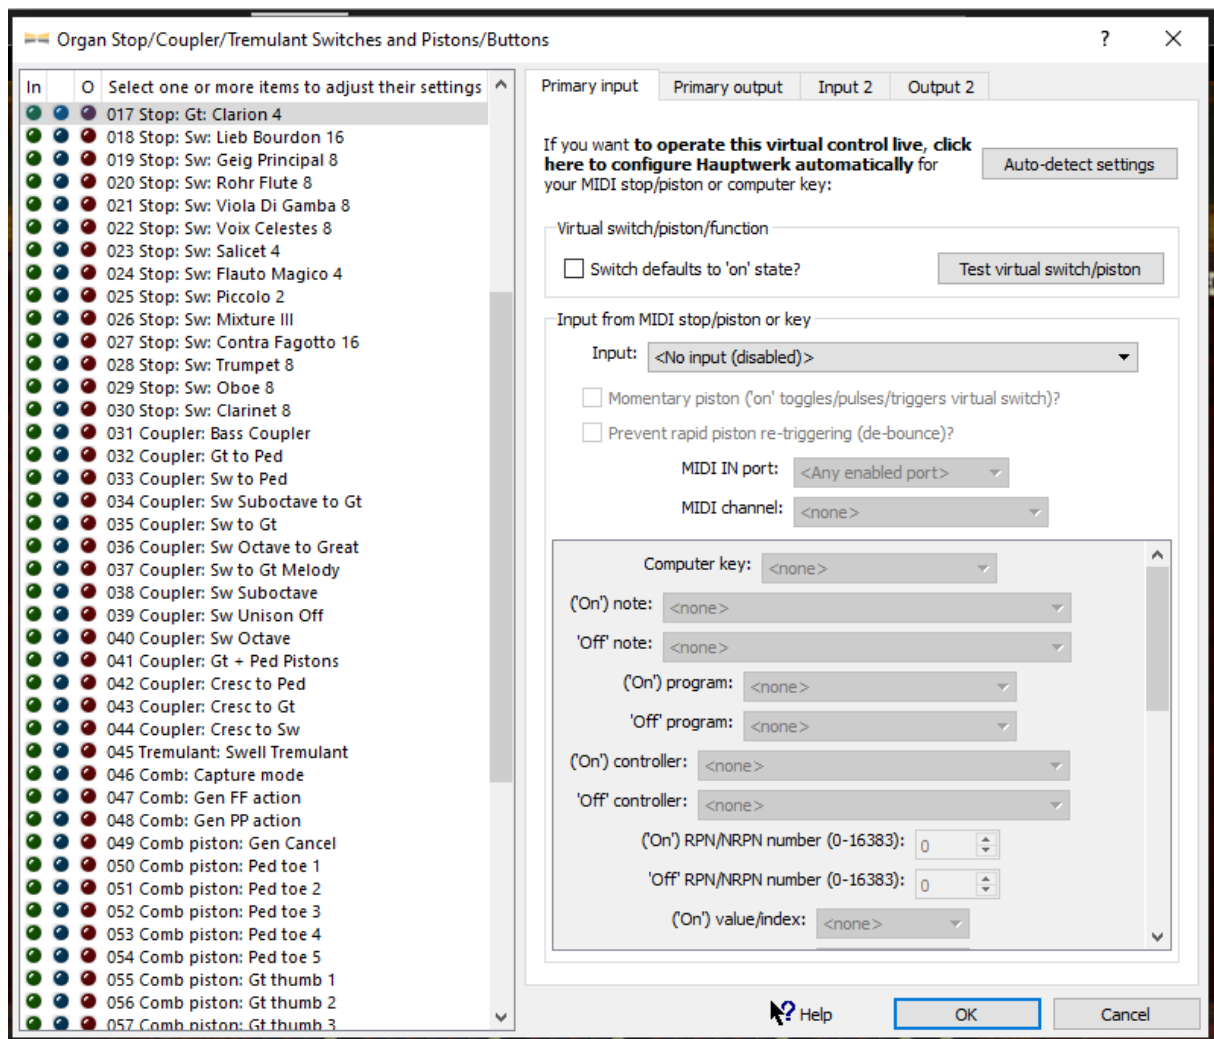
Organ Stop/Coupler/Tremulant Switches and Pistons/Buttons

?

| In | | O | Select one or more items to adjust their settings |
|---|---|---|---|
| | | | 017 Stop: Gt: Clarion 4 |
| | | | 018 Stop: Sw: Lieb Bourdon 16 |
| | | | 019 Stop: Sw: Geig Principal 8 |
| | | | 020 Stop: Sw: Rohr Flute 8 |
| | | | 021 Stop: Sw: Viola Di Gamba 8 |
| | | | 022 Stop: Sw: Voix Celestes 8 |
| | | | 023 Stop: Sw: Salicet 4 |
| | | | 024 Stop: Sw: Flauto Magico 4 |
| | | | 025 Stop: Sw: Piccolo 2 |
| | | | 026 Stop: Sw: Mixture III |
| | | | 027 Stop: Sw: Contra Fagotto 16 |
| | | | 028 Stop: Sw: Trumpet 8 |
| | | | 029 Stop: Sw: Oboe 8 |
| | | | 030 Stop: Sw: Clarinet 8 |
| | | | 031 Coupler: Bass Coupler |
| | | | 032 Coupler: Gt to Ped |
| | | | 033 Coupler: Sw to Ped |
| | | | 034 Coupler: Sw Suboctave to Gt |
| | | | 035 Coupler: Sw to Gt |
| | | | 036 Coupler: Sw Octave to Great |
| | | | 037 Coupler: Sw to Gt Melody |
| | | | 038 Coupler: Sw Suboctave |
| | | | 039 Coupler: Sw Unison Off |
| | | | 040 Coupler: Sw Octave |
| | | | 041 Coupler: Gt + Ped Pistons |
| | | | 042 Coupler: Cresc to Ped |
| | | | 043 Coupler: Cresc to Gt |
| | | | 044 Coupler: Cresc to Sw |
| | | | 045 Tremulant: Swell Tremulant |
| | | | 046 Comb: Capture mode |
| | | | 047 Comb: Gen FF action |
| | | | 048 Comb: Gen PP action |
| | | | 049 Comb piston: Gen Cancel |
| | | | 050 Comb piston: Ped toe 1 |
| | | | 051 Comb piston: Ped toe 2 |
| | | | 052 Comb piston: Ped toe 3 |
| | | | 053 Comb piston: Ped toe 4 |
| | | | 054 Comb piston: Ped toe 5 |
| | | | 055 Comb piston: Gt thumb 1 |
| | | | 056 Comb piston: Gt thumb 2 |
| | | | 057 Comb piston: Gt thumb 3 |

Primary input | Primary output | Input 2 | Output 2

If you want **to operate this virtual control live, click here to configure Hauptwerk automatically** for your MIDI stop/piston or computer key:

Auto-detect settings

Virtual switch/piston/function

Switch defaults to 'on' state?

Test virtual switch/piston

Input from MIDI stop/piston or key

Input: <No input (disabled)>

Momentary piston ('on' toggles/pulses/triggers virtual switch)?

Prevent rapid piston re-triggering (de-bounce)?

MIDI IN port: <Any enabled port>

MIDI channel: <none>

Computer key: <none>

('On') note: <none>

'Off' note: <none>

('On') program: <none>

'Off' program: <none>

('On') controller: <none>

'Off' controller: <none>

('On') RPN/NRPN number (0-16383): 0

'Off' RPN/NRPN number (0-16383): 0

('On') value/index: <none>

Help

OK

Cancel